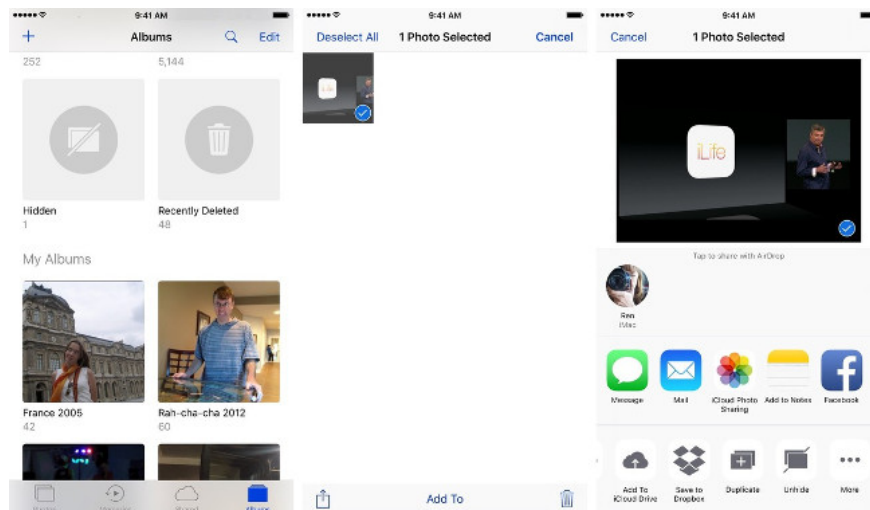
9:41 AM

+ Albums Edit

252 5,144

Hidden
1

Recently Deleted
48

My Albums

France 2005
42

Rah-cha-cha 2012
60

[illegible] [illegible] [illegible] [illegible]

9:41 AM

Deselect All 1 Photo Selected Cancel

Add To

9:41 AM

Cancel 1 Photo Selected

iLife

Tap to share with AirDrop

Ren
iMac

Message Mail iCloud Photo Sharing Add to Notes Facebook

Add To iCloud Drive Save to Dropbox Duplicate Unhide More